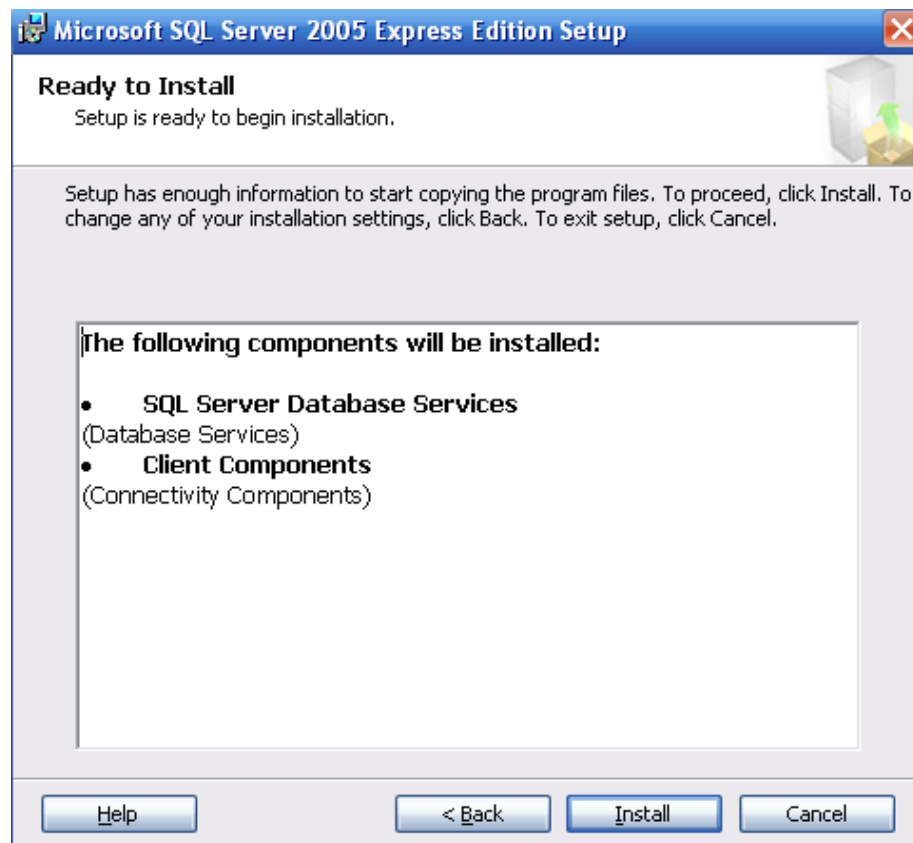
Microsoft SQL Server 2005 Express Edition Setup

Ready to Install
Setup is ready to begin installation.

Setup has enough information to start copying the program files. To proceed, click Install. To change any of your installation settings, click Back. To exit setup, click Cancel.

The following components will be installed:

• SQL Server Database Services
(Database Services)
• Client Components
(Connectivity Components)

Help
< Back
Install
Cancel